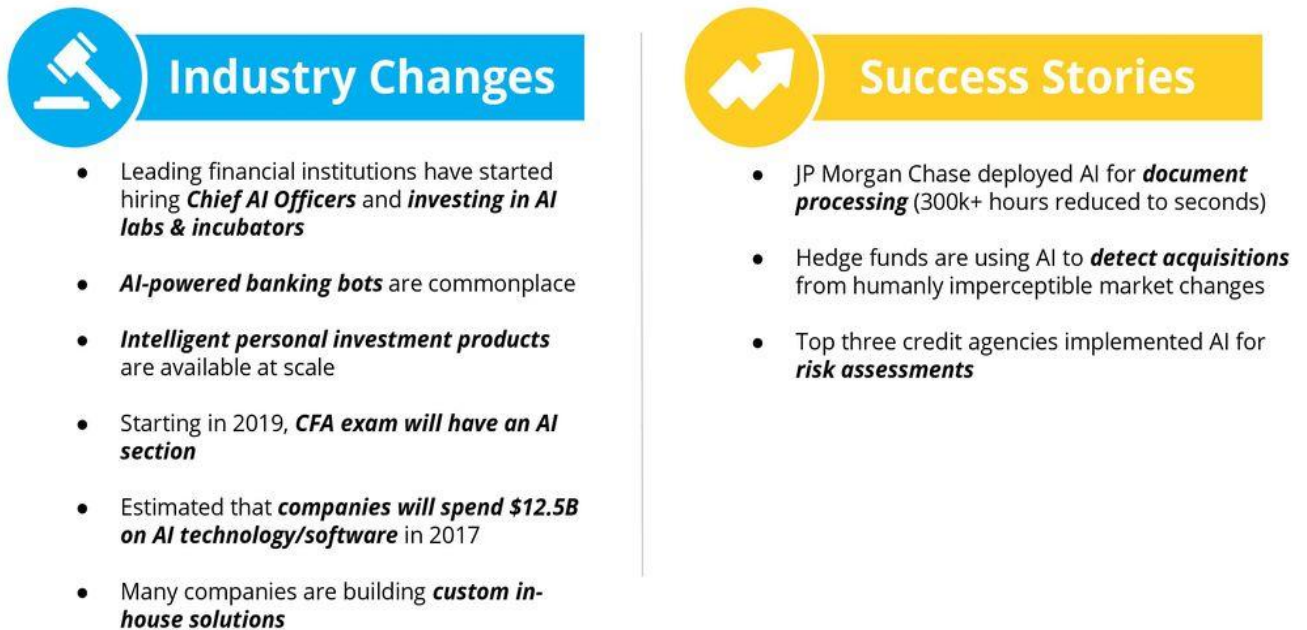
Industry Changes

- Leading financial institutions have started hiring ***Chief AI Officers*** and ***investing in AI labs & incubators***
- ***AI-powered banking bots*** are commonplace
- ***Intelligent personal investment products*** are available at scale
- Starting in 2019, ***CFA exam will have an AI section***
- Estimated that ***companies will spend \$12.5B on AI technology/software*** in 2017
- Many companies are building ***custom in-house solutions***

Success Stories

- JP Morgan Chase deployed AI for ***document processing*** (300k+ hours reduced to seconds)
- Hedge funds are using AI to ***detect acquisitions*** from humanly imperceptible market changes
- Top three credit agencies implemented AI for ***risk assessments***